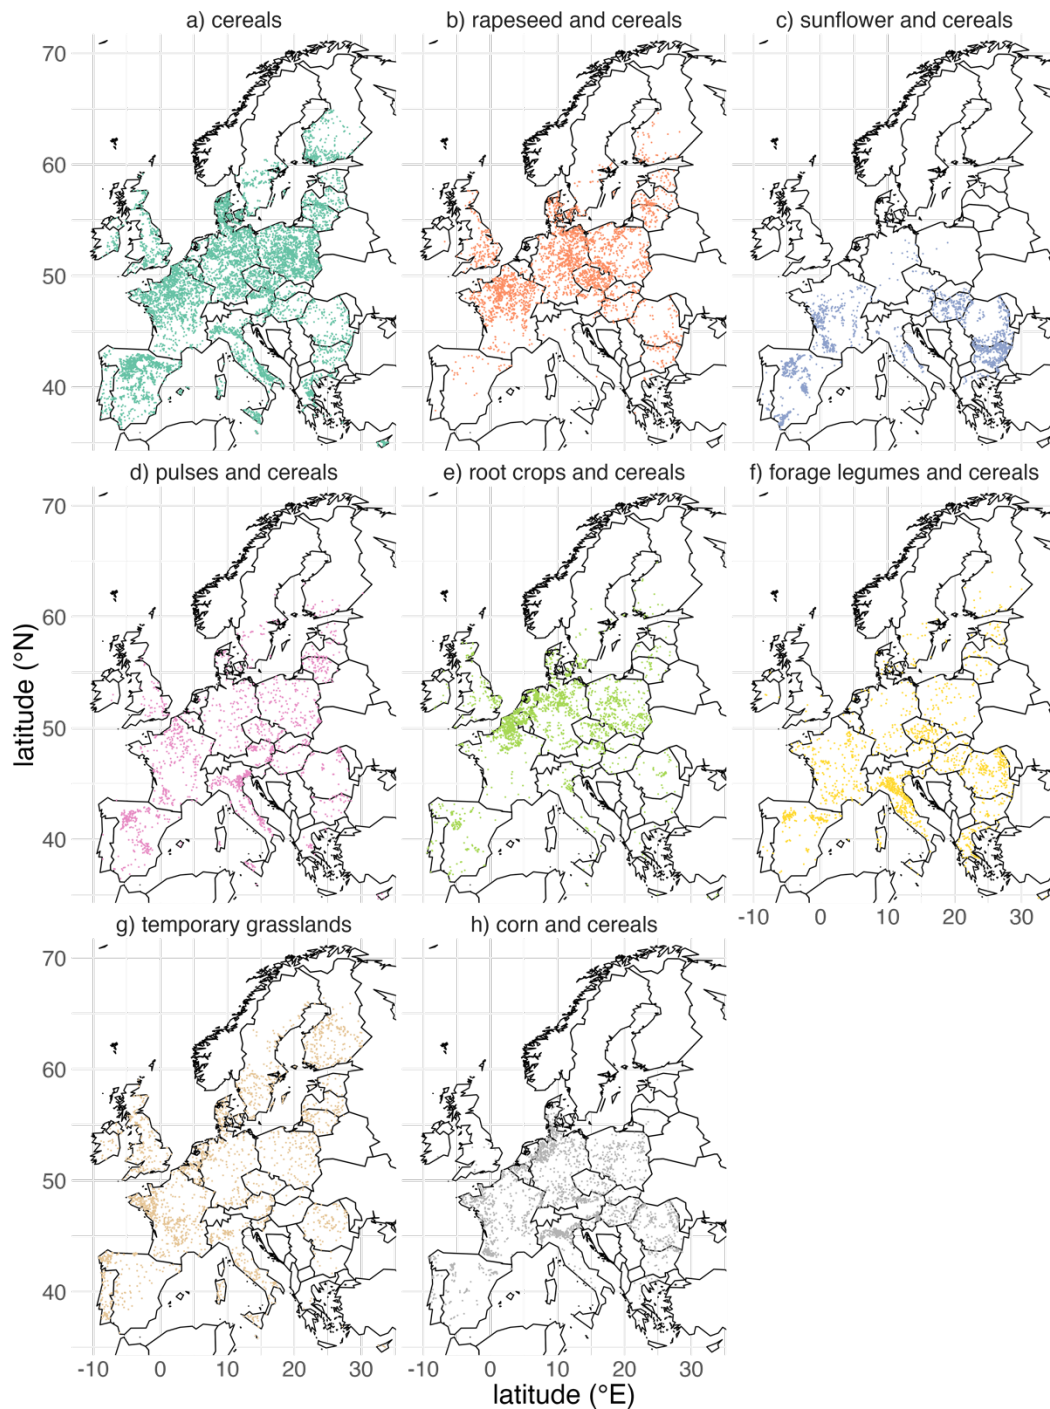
a) cereals
b) rapeseed and cereals
c) sunflower and cereals
d) pulses and cereals
e) root crops and cereals
f) forage legumes and cereals
g) temporary grasslands
h) corn and cereals

latitude (°N)
70
60
50
40
70
60
50
40
70
60
50
40

-10 0 10 20 30
-10 0 10 20 30
-10 0 10 20 30

latitude (°E)